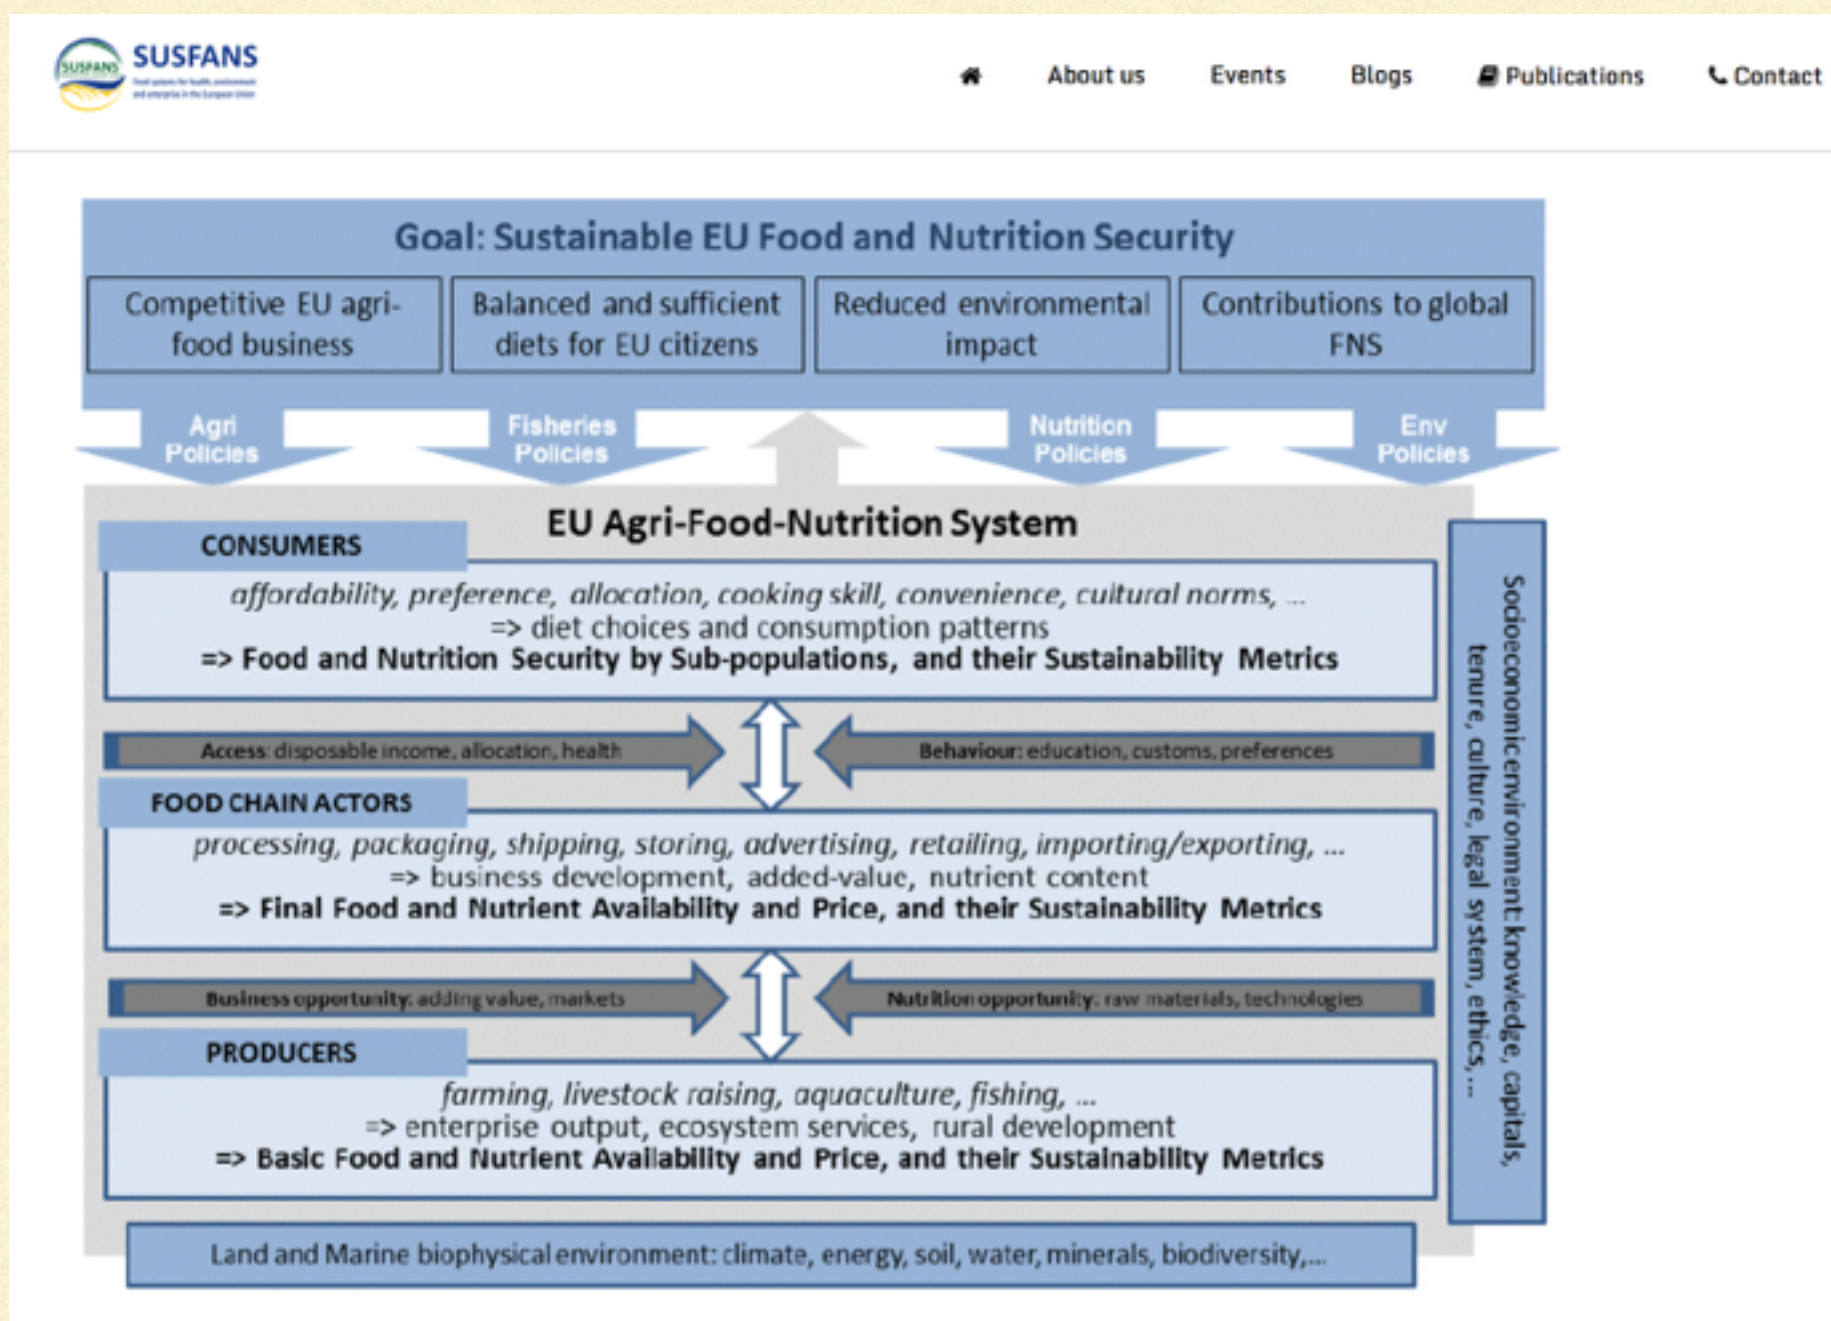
SUSFANS

About us Events Blogs Publications Contact

Goal: Sustainable EU Food and Nutrition Security

Competitive EU agri-food business

Balanced and sufficient diets for EU citizens

Reduced environmental impact

Contributions to global FNS

Agri Policies

Fisheries Policies

Nutrition Policies

Env Policies

EU Agri-Food-Nutrition System

CONSUMERS

*affordability, preference, allocation, cooking skill, convenience, cultural norms, ...*
=> diet choices and consumption patterns
**=> Food and Nutrition Security by Sub-populations, and their Sustainability Metrics**

**Access**: disposable income, allocation, health

**Behaviour**: education, customs, preferences

FOOD CHAIN ACTORS

*processing, packaging, shipping, storing, advertising, retailing, importing/exporting, ...*
=> business development, added-value, nutrient content
**=> Final Food and Nutrient Availability and Price, and their Sustainability Metrics**

**Business opportunity**: adding value, markets

**Nutrition opportunity**: raw materials, technologies

PRODUCERS

*farming, livestock raising, aquaculture, fishing, ...*
=> enterprise output, ecosystem services, rural development
**=> Basic Food and Nutrient Availability and Price, and their Sustainability Metrics**

Socioeconomic environment: knowledge, capitals, tenure, culture, legal system, ethics, ...

Land and Marine biophysical environment: climate, energy, soil, water, minerals, biodiversity,...